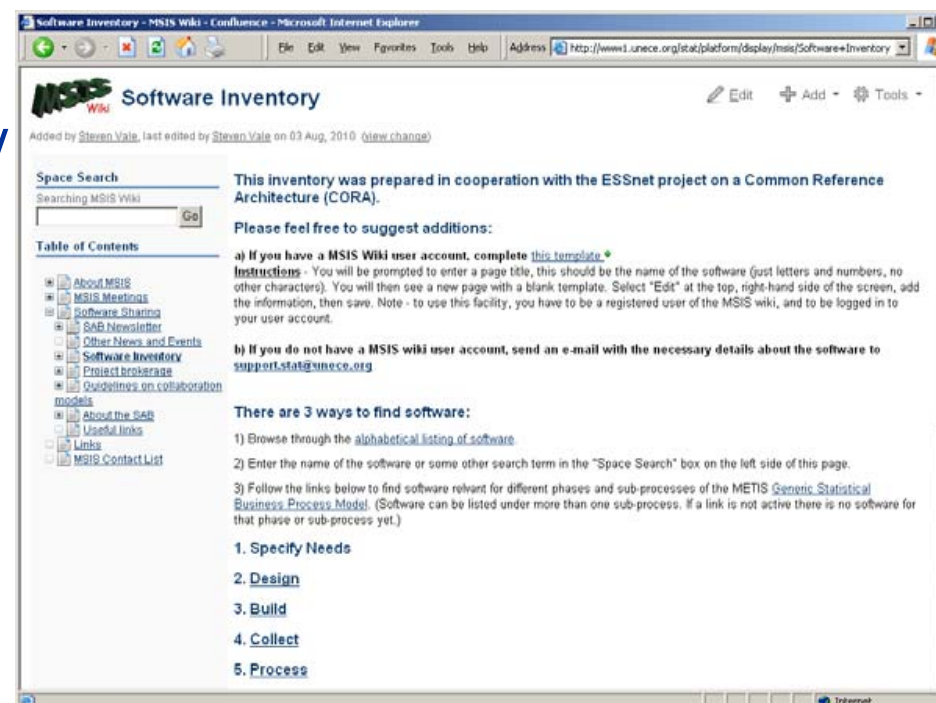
Software Inventory - MSIS Wiki - Confluence - Microsoft Internet Explorer

File Edit View Favorites Tools Help Address http://www1.unece.org/stat/platform/display/msis/Software+Inventory

MSIS Wiki Software Inventory

Edit Add Tools

Added by Steven Vale, last edited by Steven Vale on 03 Aug, 2010 (view change)

Space Search
Searching MSIS Wiki
Go

Table of Contents

About MSIS
MSIS Meetings
Software Sharing
SAB Newsletter
Other News and Events
Software Inventory
Project brokerage
Guidelines on collaboration models
About the SAB
Useful links
Links
MSIS Contact List

This inventory was prepared in cooperation with the ESSnet project on a Common Reference Architecture (CORA).

Please feel free to suggest additions:

a) If you have a MSIS Wiki user account, complete this template
Instructions - You will be prompted to enter a page title, this should be the name of the software (just letters and numbers, no other characters). You will then see a new page with a blank template. Select "Edit" at the top, right-hand side of the screen, add the information, then save. Note - to use this facility, you have to be a registered user of the MSIS wiki, and to be logged in to your user account.

b) If you do not have a MSIS wiki user account, send an e-mail with the necessary details about the software to support.stat@unece.org

There are 3 ways to find software:

1) Browse through the alphabetical listing of software

2) Enter the name of the software or some other search term in the "Space Search" box on the left side of this page.

3) Follow the links below to find software relvant for different phases and sub-processes of the METIS Generic Statistical Business Process Model. (Software can be listed under more than one sub-process. If a link is not active there is no software for that phase or sub-process yet.)

1. Specify Needs

2. Design

3. Build

4. Collect

5. Process

Internet